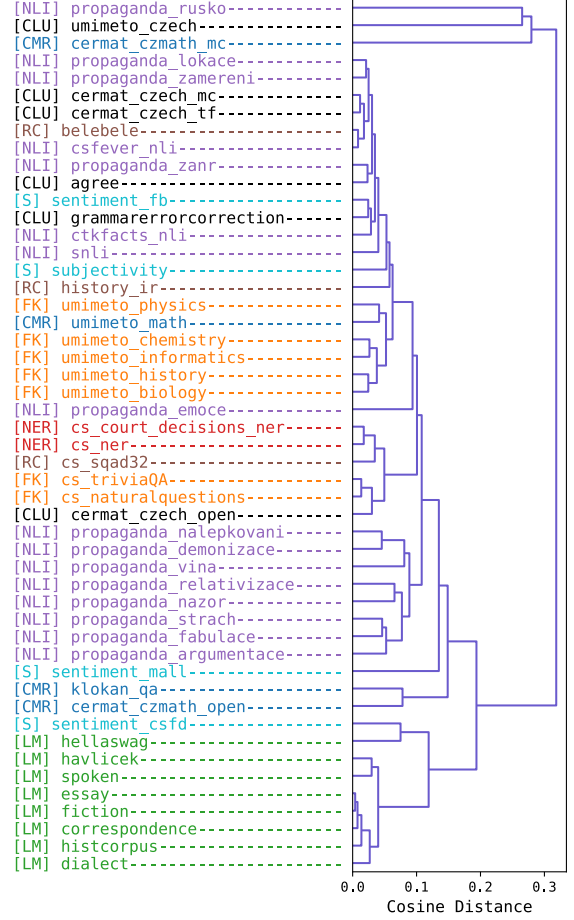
[NLI] propaganda_rusko
[CLU] umimeto_czech
[CMR] cermat_czmath_mc
[NLI] propaganda_lokace
[NLI] propaganda_zamereni
[CLU] cermat_czech_mc
[CLU] cermat_czech_tf
[RC] belebele
[NLI] csfever_nli
[NLI] propaganda_zanr
[CLU] agree
[S] sentiment_fb
[CLU] grammarerrorcorrection
[NLI] ctkfacts_nli
[NLI] snli
[S] subjectivity
[RC] history_ir
[FK] umimeto_physics
[CMR] umimeto_math
[FK] umimeto_chemistry
[FK] umimeto_informatics
[FK] umimeto_history
[FK] umimeto_biology
[NLI] propaganda_emoce
[NER] cs_court_decisions_ner
[NER] cs_ner
[RC] cs_sqad32
[FK] cs_triviaQA
[FK] cs_naturalquestions
[CLU] cermat_czech_open
[NLI] propaganda_nalepkovani
[NLI] propaganda_demonizace
[NLI] propaganda_vina
[NLI] propaganda_relativizace
[NLI] propaganda_nazor
[NLI] propaganda_strach
[NLI] propaganda_fabulace
[NLI] propaganda_argumentace
[S] sentiment_mall
[CMR] klokan_qa
[CMR] cermat_czmath_open
[S] sentiment_csfd
[LM] hellaswag
[LM] havlicek
[LM] spoken
[LM] essay
[LM] fiction
[LM] correspondence
[LM] histcorpus
[LM] dialect

0.0 0.1 0.2 0.3
Cosine Distance